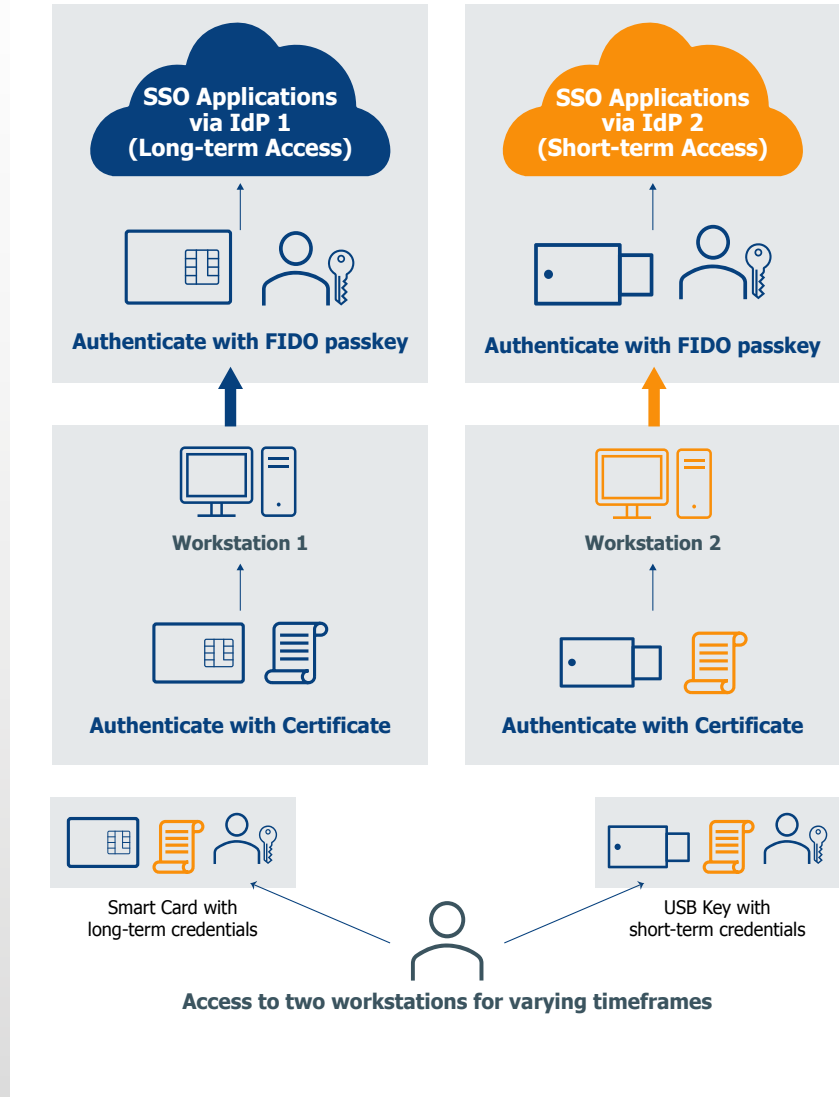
SSO Applications via IdP 1 (Long-term Access)

Authenticate with FIDO passkey

SSO Applications via IdP 2 (Short-term Access)

Authenticate with FIDO passkey

Workstation 1

Authenticate with Certificate

Workstation 2

Authenticate with Certificate

Smart Card with long-term credentials

USB Key with short-term credentials

Access to two workstations for varying timeframes